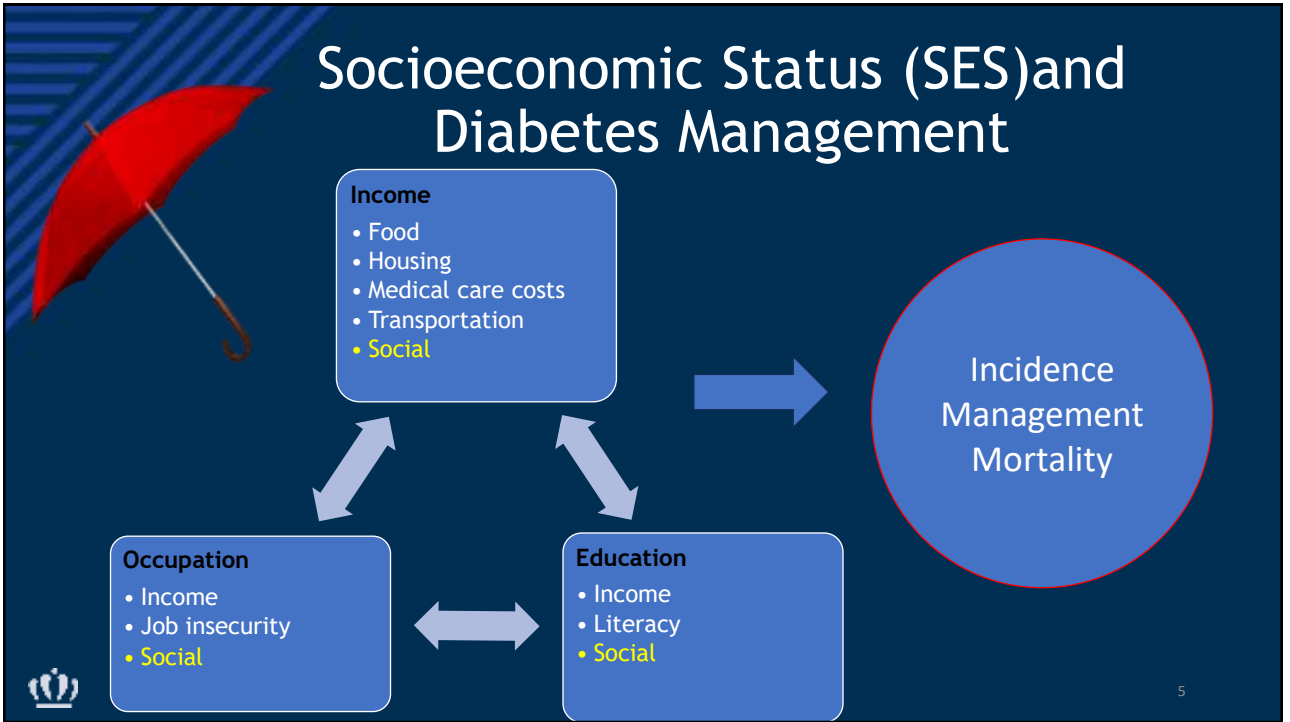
Socioeconomic Status (SES)and Diabetes Management

**Income**
• Food
• Housing
• Medical care costs
• Transportation
• Social

Incidence
Management
Mortality

**Occupation**
• Income
• Job insecurity
• Social

**Education**
• Income
• Literacy
• Social

5